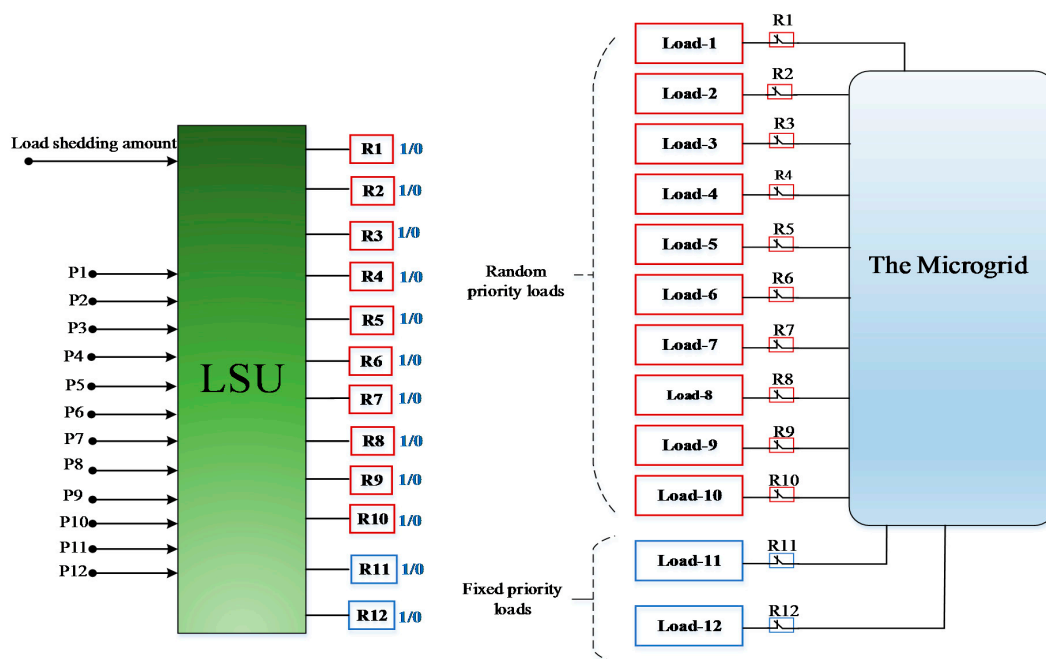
Load shedding amount

P1
P2
P3
P4
P5
P6
P7
P8
P9
P10
P11
P12

LSU

R1 1/0
R2 1/0
R3 1/0
R4 1/0
R5 1/0
R6 1/0
R7 1/0
R8 1/0
R9 1/0
R10 1/0
R11 1/0
R12 1/0

Random priority loads

Load-1 R1
Load-2 R2
Load-3 R3
Load-4 R4
Load-5 R5
Load-6 R6
Load-7 R7
Load-8 R8
Load-9 R9
Load-10 R10

Fixed priority loads

Load-11 R11
Load-12 R12

The Microgrid